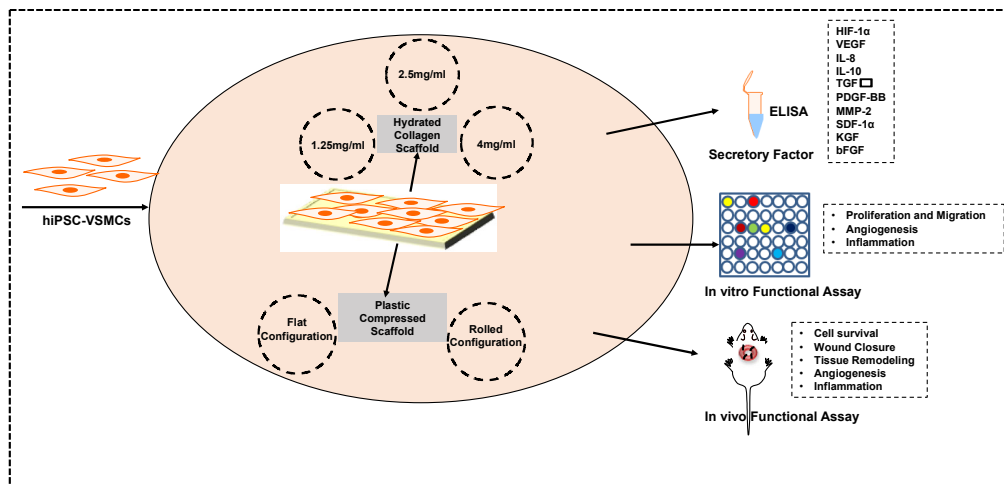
hiPSC-VSMCs

2.5mg/ml

1.25mg/ml

Hydrated Collagen Scaffold

4mg/ml

Plastic Compressed Scaffold

Flat Configuration

Rolled Configuration

ELISA

Secretory Factor

HIF-1α
VEGF
IL-8
IL-10
TGF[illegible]
PDGF-BB
MMP-2
SDF-1α
KGF
bFGF

In vitro Functional Assay

• Proliferation and Migration
• Angiogenesis
• Inflammation

In vivo Functional Assay

• Cell survival
• Wound Closure
• Tissue Remodeling
• Angiogenesis
• Inflammation